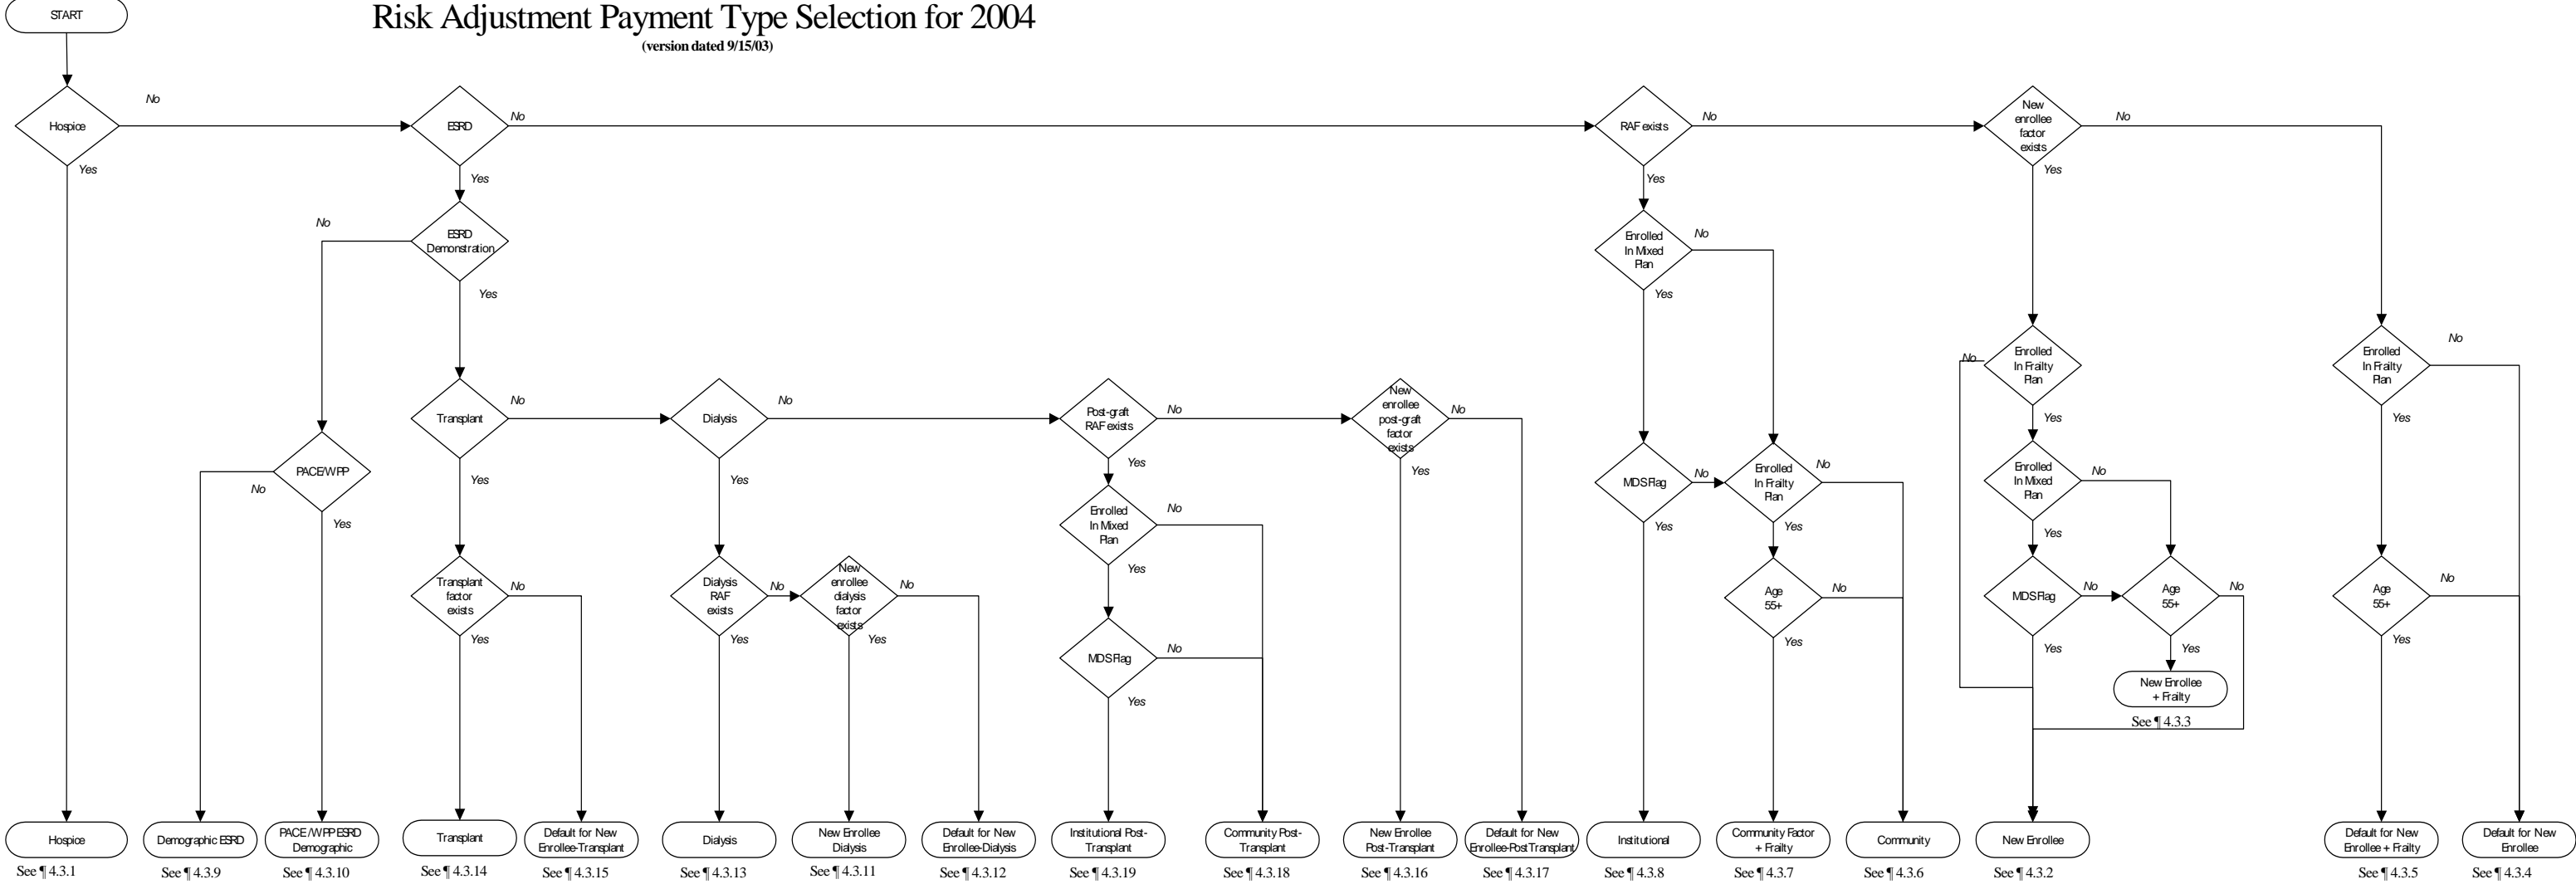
START

Risk Adjustment Payment Type Selection for 2004
(version dated 9/15/03)

Hospice
No
Yes

ESRD
No
Yes

ESRD Demonstration
No
Yes

PACE/WPP
No
Yes

Transplant
No
Yes

Transplant factor exists
No
Yes

Dialysis
No
Yes

Dialysis RAF exists
No
Yes

New enrollee dialysis factor exists
No
Yes

Post-graft RAF exists
No
Yes

Enrolled In Mixed Plan
No
Yes

MDS Flag
No
Yes

New enrollee post-graft factor exists
No
Yes

RAF exists
No
Yes

Enrolled In Mixed Plan
No
Yes

MDS Flag
No
Yes

Enrolled In Frailty Plan
No
Yes

Age 55+
No
Yes

New enrollee factor exists
No
Yes

Enrolled In Frailty Plan
No
Yes

Enrolled In Mixed Plan
No
Yes

MDS Flag
No
Yes

Age 55+
No
Yes

New Enrollee + Frailty
See ¶ 4.3.3

Enrolled In Frailty Plan
No
Yes

Age 55+
No
Yes

Hospice
See ¶ 4.3.1

Demographic ESRD
See ¶ 4.3.9

PACE/WPP ESRD Demographic
See ¶ 4.3.10

Transplant
See ¶ 4.3.14

Default for New Enrollee-Transplant
See ¶ 4.3.15

Dialysis
See ¶ 4.3.13

New Enrollee Dialysis
See ¶ 4.3.11

Default for New Enrollee-Dialysis
See ¶ 4.3.12

Institutional Post-Transplant
See ¶ 4.3.19

Community Post-Transplant
See ¶ 4.3.18

New Enrollee Post-Transplant
See ¶ 4.3.16

Default for New Enrollee-Post Transplant
See ¶ 4.3.17

Institutional
See ¶ 4.3.8

Community Factor + Frailty
See ¶ 4.3.7

Community
See ¶ 4.3.6

New Enrollee
See ¶ 4.3.2

Default for New Enrollee + Frailty
See ¶ 4.3.5

Default for New Enrollee
See ¶ 4.3.4